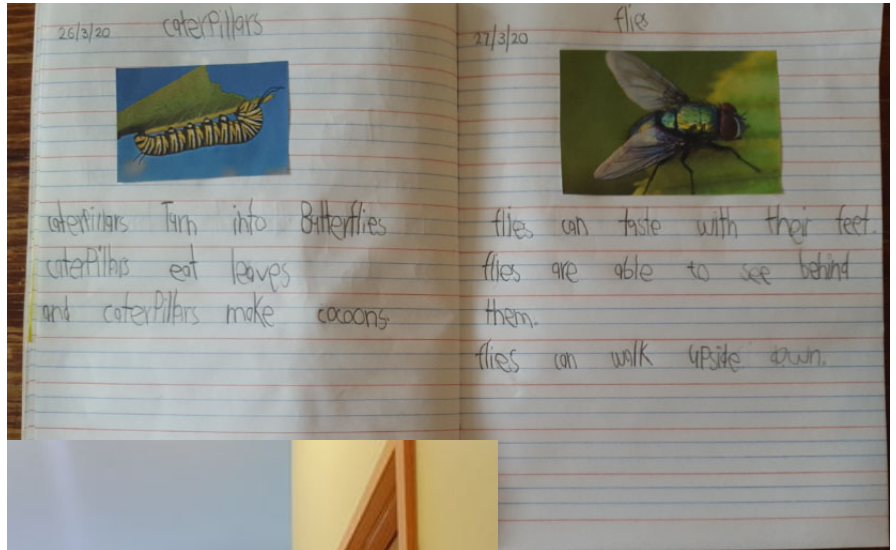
26/3/20 caterPillars

caterPillars Turn into Butterflies
caterPillars eat leaves
and caterPillars make cocoons.

27/3/20 flies

flies can taste with their feet.
flies are able to see behind them.
flies can walk upside down.